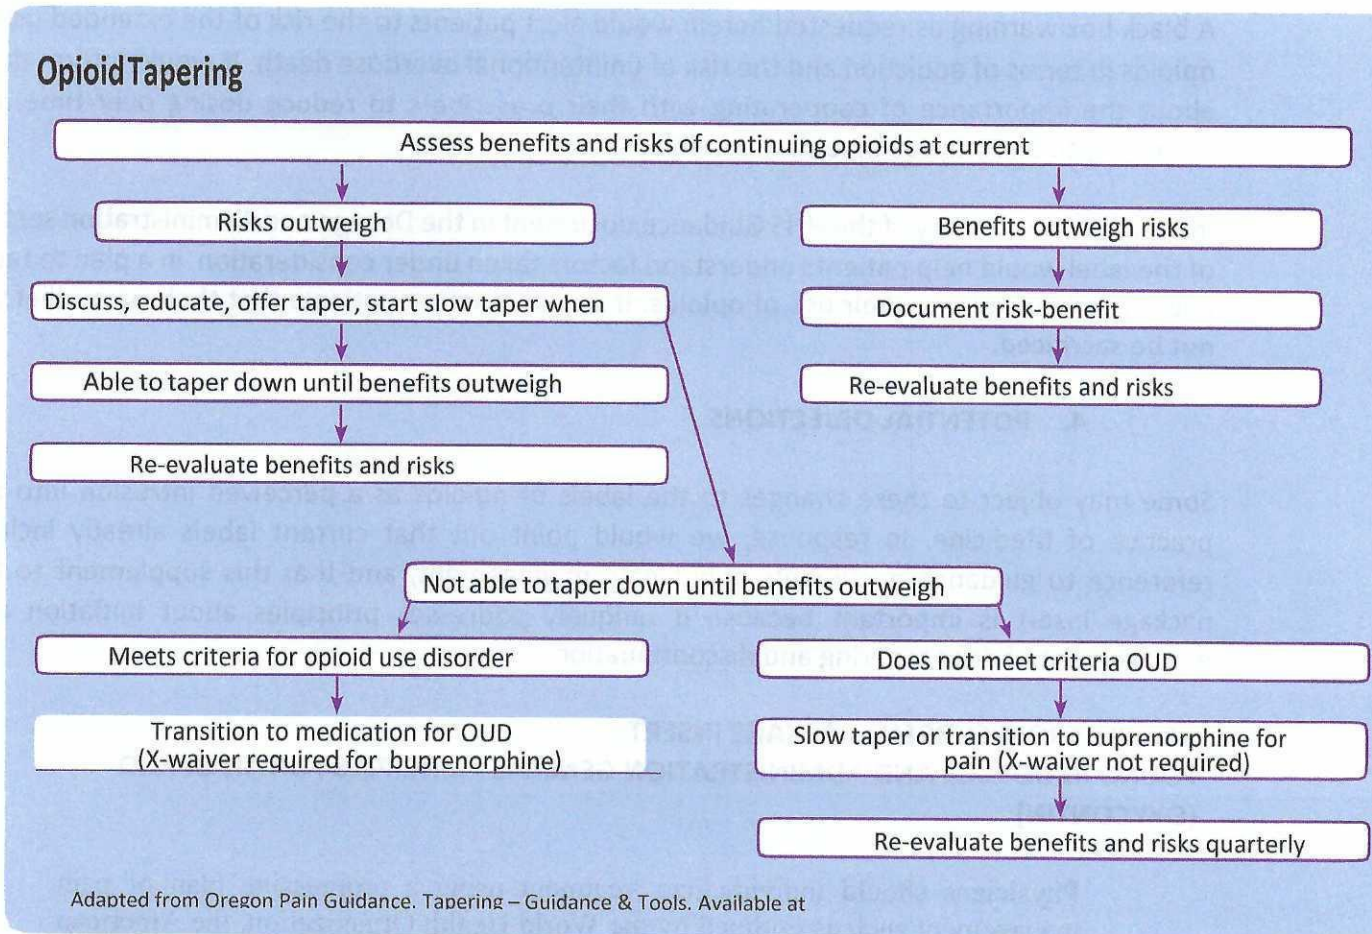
Opioid Tapering

Assess benefits and risks of continuing opioids at current

Risks outweigh

Benefits outweigh risks

Discuss, educate, offer taper, start slow taper when

Document risk-benefit

Able to taper down until benefits outweigh

Re-evaluate benefits and risks

Re-evaluate benefits and risks

Not able to taper down until benefits outweigh

Meets criteria for opioid use disorder

Does not meet criteria OUD

Transition to medication for OUD (X-waiver required for buprenorphine)

Slow taper or transition to buprenorphine for pain (X-waiver not required)

Re-evaluate benefits and risks quarterly

Adapted from Oregon Pain Guidance. Tapering – Guidance & Tools. Available at